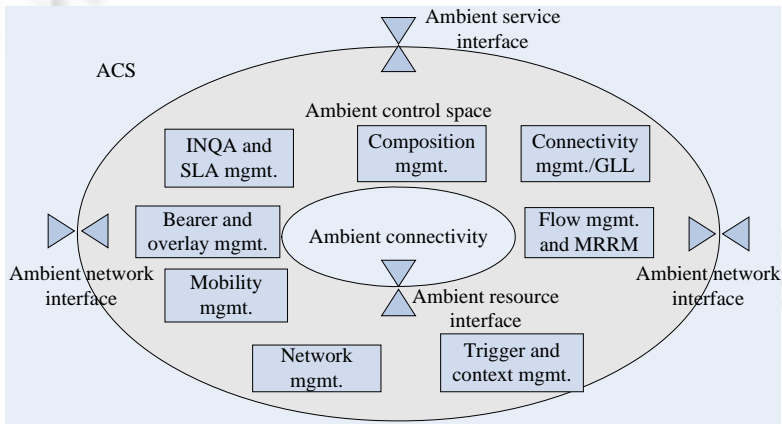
Ambient service interface

ACS

Ambient control space

INQA and SLA mgmt.

Composition mgmt.

Connectivity mgmt./GLL

Bearer and overlay mgmt.

Ambient connectivity

Flow mgmt. and MRRM

Ambient network interface

Mobility mgmt.

Ambient resource interface

Ambient network interface

Network mgmt.

Trigger and context mgmt.